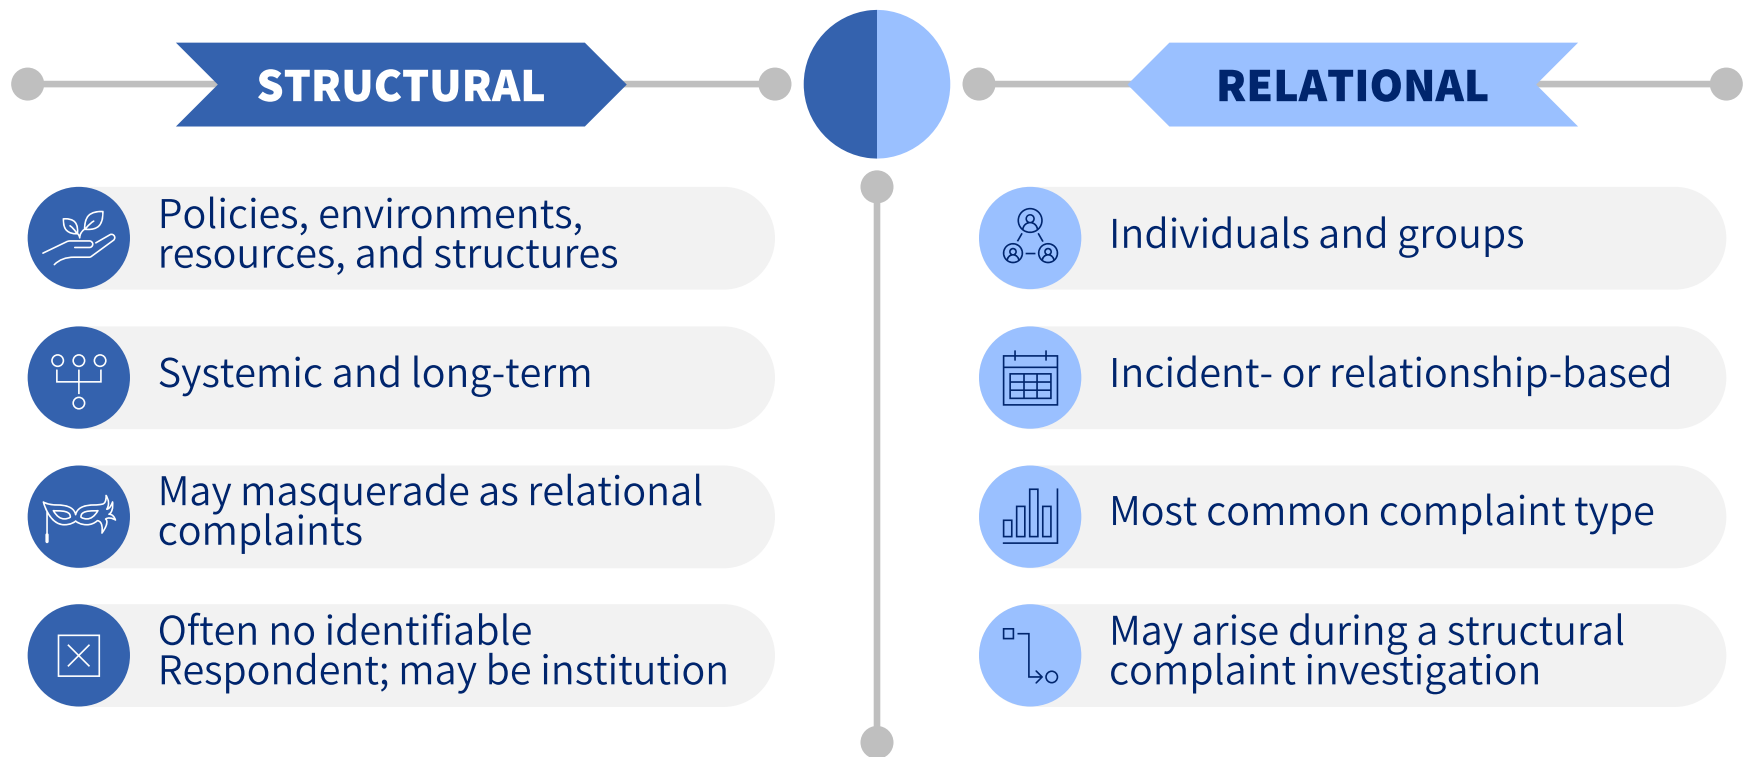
STRUCTURAL

Policies, environments, resources, and structures

Systemic and long-term

May masquerade as relational complaints

Often no identifiable Respondent; may be institution

RELATIONAL

Individuals and groups

Incident- or relationship-based

Most common complaint type

May arise during a structural complaint investigation